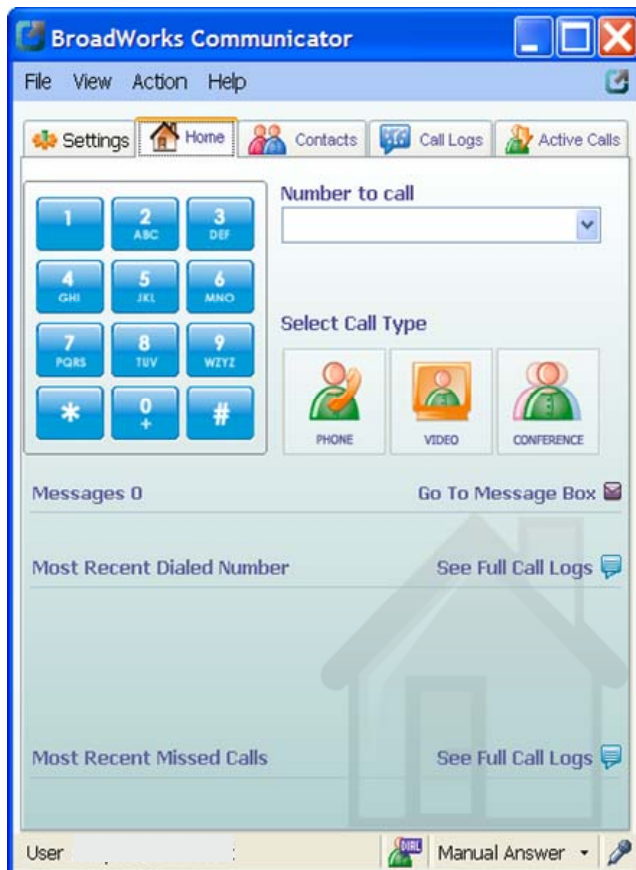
BroadWorks Communicator

File View Action Help

Settings Home Contacts Call Logs Active Calls

1
2 ABC
3 DEF
4 GHI
5 JKL
6 MNO
7 PQRS
8 TUV
9 WXYZ
*
0 +
#

Number to call

Select Call Type

PHONE VIDEO CONFERENCE

Messages 0

Go To Message Box

Most Recent Dialed Number

See Full Call Logs

Most Recent Missed Calls

See Full Call Logs

User

DIAL

Manual Answer